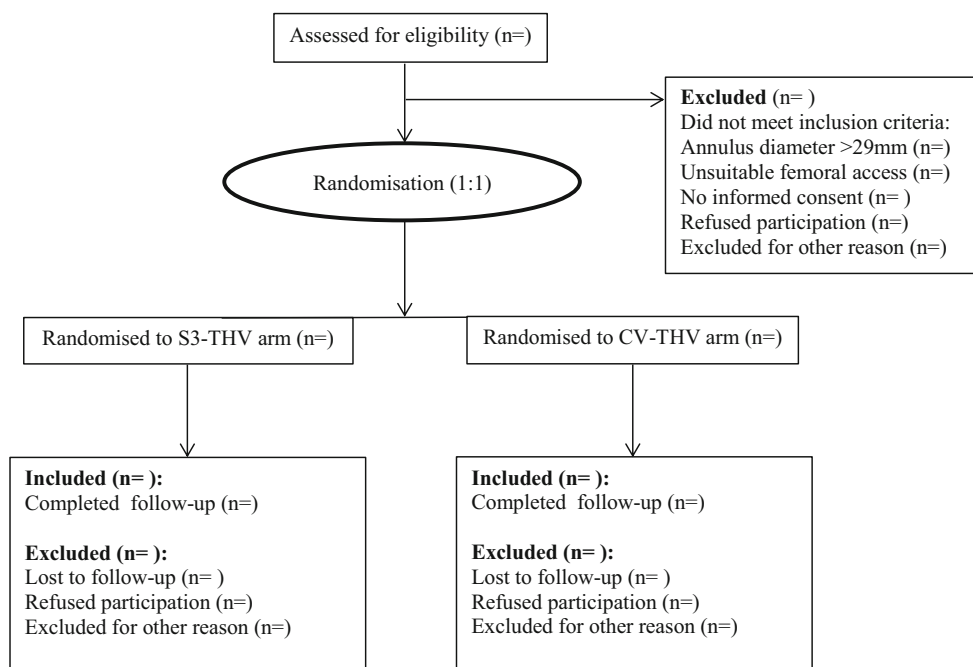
Assessed for eligibility (n=)

Excluded (n= )
Did not meet inclusion criteria:
Annulus diameter >29mm (n=)
Unsuitable femoral access (n=)
No informed consent (n= )
Refused participation (n=)
Excluded for other reason (n=)

Randomisation (1:1)

Randomised to S3-THV arm (n=)

Randomised to CV-THV arm (n=)

Included (n= ):
Completed follow-up (n=)

Excluded (n= ):
Lost to follow-up (n= )
Refused participation (n=)
Excluded for other reason (n=)

Included (n= ):
Completed follow-up (n=)

Excluded (n= ):
Lost to follow-up (n= )
Refused participation (n=)
Excluded for other reason (n=)